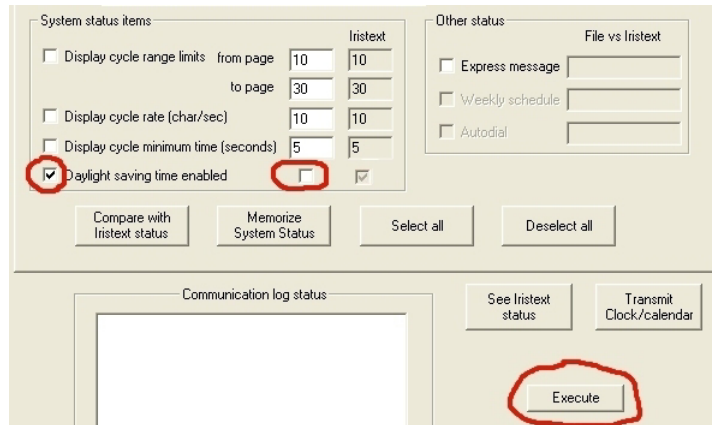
System status items

Iristext

Display cycle range limits from page 10 10

to page 30 30

Display cycle rate (char/sec) 10 10

Display cycle minimum time (seconds) 5 5

Daylight saving time enabled

Other status

File vs Iristext

Express message

Weekly schedule

Autodial

Compare with Iristext status

Memorize System Status

Select all

Deselect all

Communication log status

See Iristext status

Transmit Clock/calendar

Execute